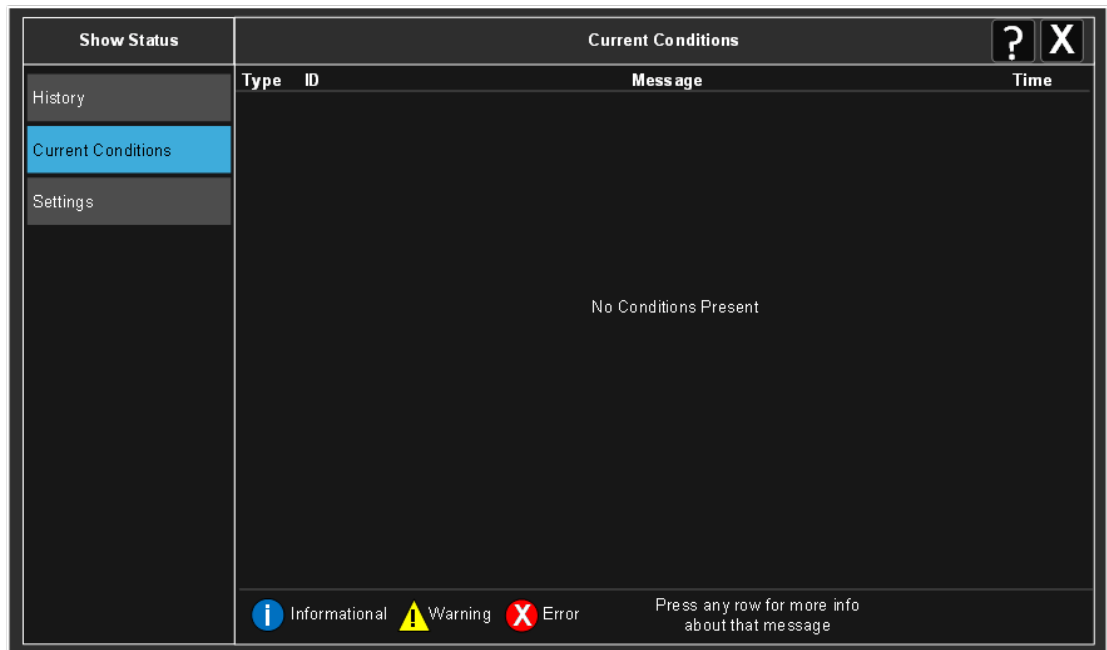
Show Status

Current Conditions

?

X

History

Current Conditions

Settings

| Type | ID | Message | Time |
|---|---|---|---|

No Conditions Present

i Informational ! Warning X Error

Press any row for more info about that message